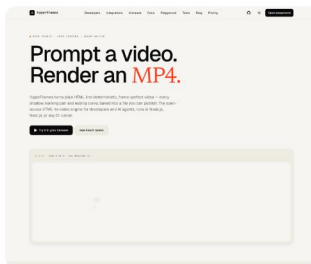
HyperFrames Developers Integrations Showcase Docs Playground Tools Blog Pricing

Prompt a video. Render an MP4.

HyperFrames turns plain HTML into deterministic, frame-perfect video — every shadow tracking pixel and easing curve, baked into a file you can publish. The open-source HTML-to-video engine for developers and AI agents, runs in Node.js, free as in any CI runner.

Try it in your browser

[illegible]